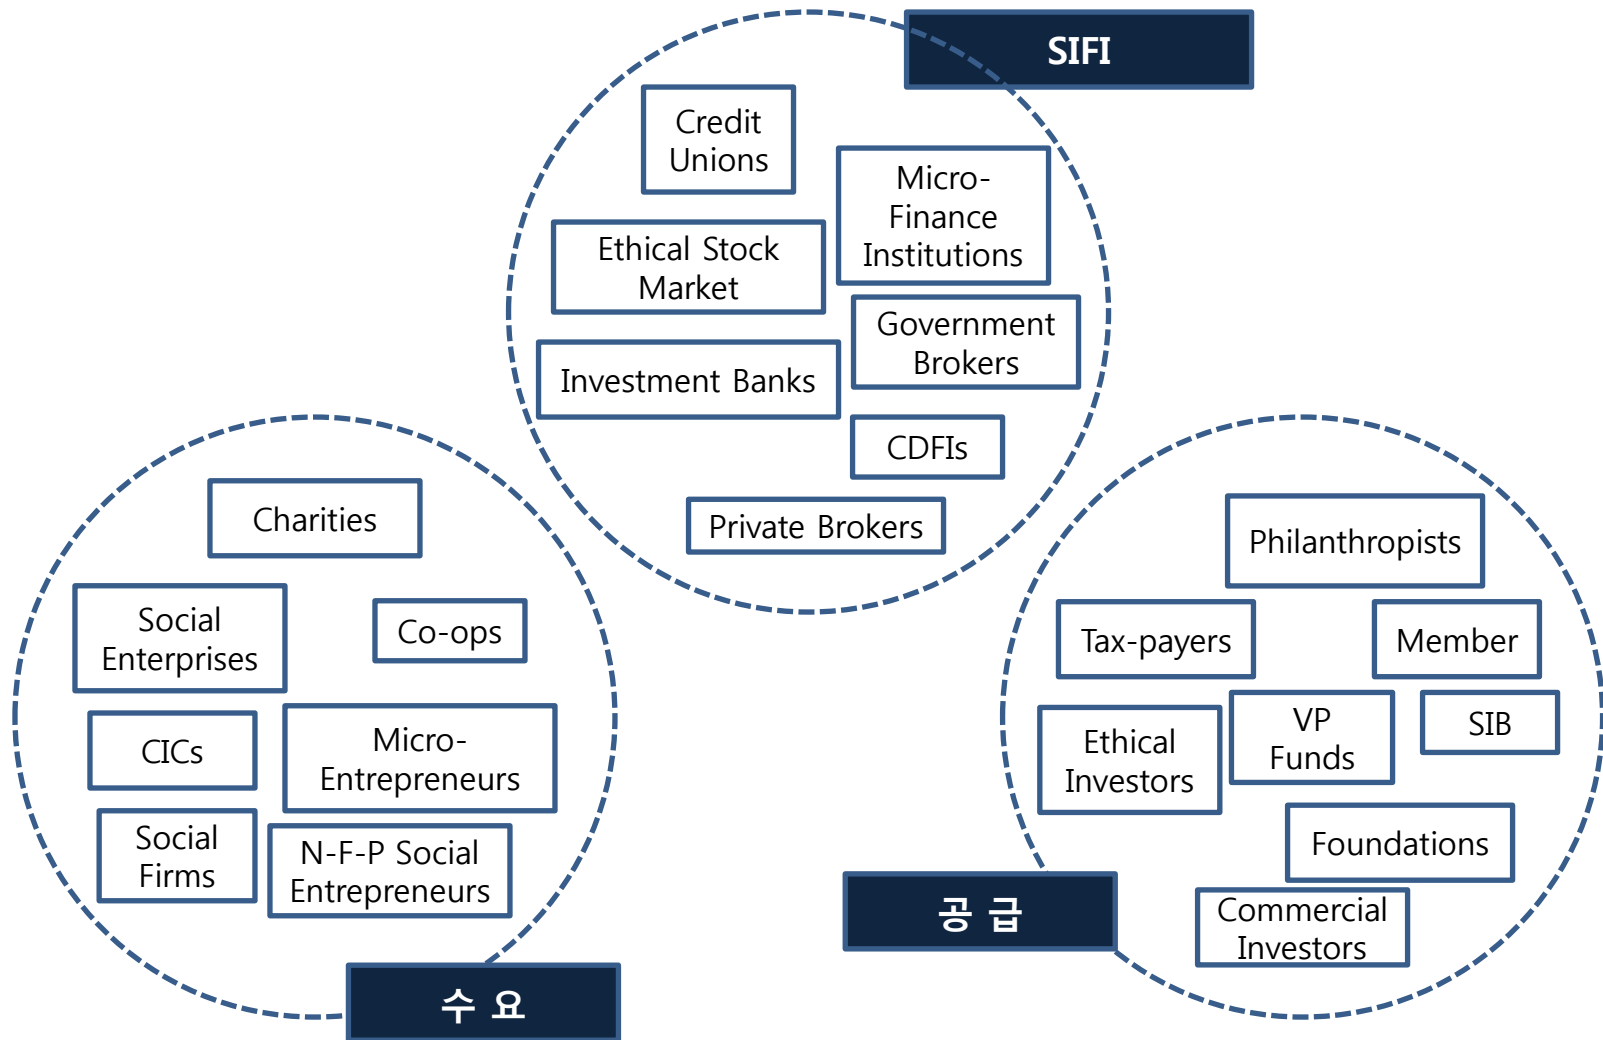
SIFI

Credit Unions

Micro-Finance Institutions

Ethical Stock Market

Government Brokers

Investment Banks

CDFIs

Private Brokers

Charities

Social Enterprises

Co-ops

CICs

Micro-Entrepreneurs

Social Firms

N-F-P Social Entrepreneurs

수 요

Philanthropists

Tax-payers

Member

Ethical Investors

VP Funds

SIB

Foundations

Commercial Investors

공 급